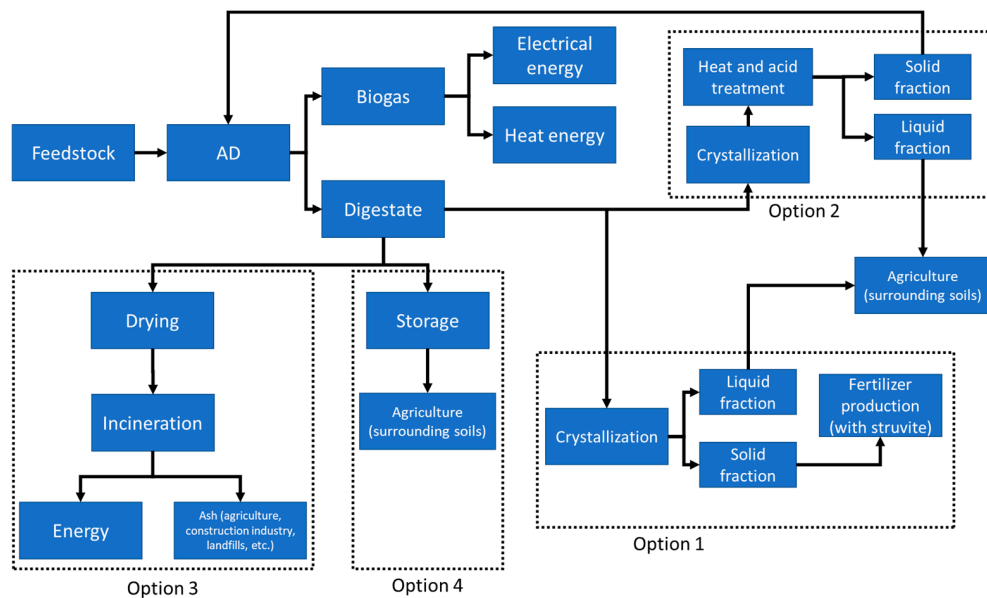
Feedstock

AD

Biogas

Electrical energy

Heat energy

Digestate

Heat and acid treatment

Solid fraction

Liquid fraction

Crystallization

Option 2

Agriculture (surrounding soils)

Drying

Incineration

Energy

Ash (agriculture, construction industry, landfills, etc.)

Option 3

Storage

Agriculture (surrounding soils)

Option 4

Crystallization

Liquid fraction

Solid fraction

Fertilizer production (with struvite)

Option 1